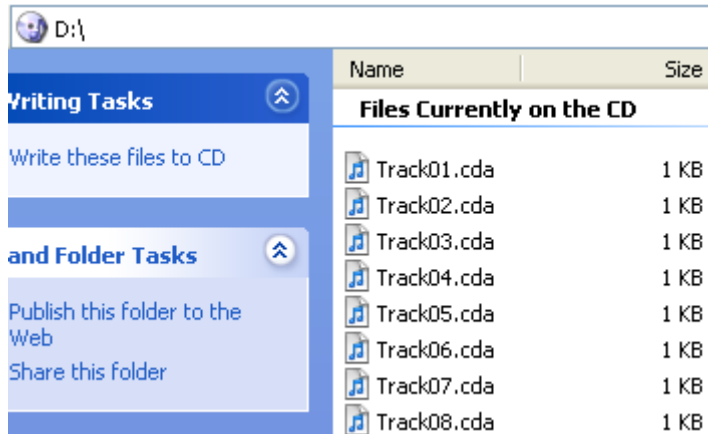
D:\

Writing Tasks

Write these files to CD

and Folder Tasks

Publish this folder to the Web

Share this folder

| Name | Size |
|---|---|
| **Files Currently on the CD** | |
| Track01.cda | 1 KB |
| Track02.cda | 1 KB |
| Track03.cda | 1 KB |
| Track04.cda | 1 KB |
| Track05.cda | 1 KB |
| Track06.cda | 1 KB |
| Track07.cda | 1 KB |
| Track08.cda | 1 KB |